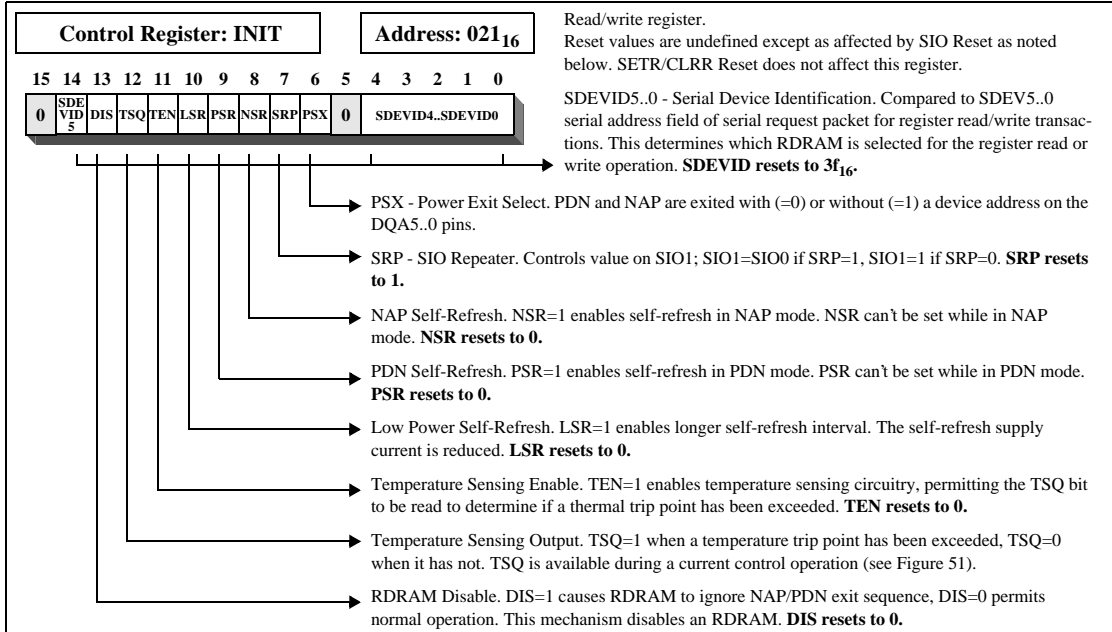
**Control Register: INIT**

**Address: $021_{16}$**

Read/write register.
Reset values are undefined except as affected by SIO Reset as noted below. SETR/CLRR Reset does not affect this register.

| 15 | 14 | 13 | 12 | 11 | 10 | 9 | 8 | 7 | 6 | 5 | 4 | 3 | 2 | 1 | 0 |
|---|---|---|---|---|---|---|---|---|---|---|---|---|---|---|---|
| 0 | SDEVID5 | DIS | TSQ | TEN | LSR | PSR | NSR | SRP | PSX | 0 | SDEVID4..SDEVID0 | | | | |

SDEVID5..0 - Serial Device Identification. Compared to SDEV5..0 serial address field of serial request packet for register read/write transactions. This determines which RDRAM is selected for the register read or write operation. **SDEVID resets to $3f_{16}$.**

PSX - Power Exit Select. PDN and NAP are exited with (=0) or without (=1) a device address on the DQA5..0 pins.

SRP - SIO Repeater. Controls value on SIO1; SIO1=SIO0 if SRP=1, SIO1=1 if SRP=0. **SRP resets to 1.**

NAP Self-Refresh. NSR=1 enables self-refresh in NAP mode. NSR can't be set while in NAP mode. **NSR resets to 0.**

PDN Self-Refresh. PSR=1 enables self-refresh in PDN mode. PSR can't be set while in PDN mode. **PSR resets to 0.**

Low Power Self-Refresh. LSR=1 enables longer self-refresh interval. The self-refresh supply current is reduced. **LSR resets to 0.**

Temperature Sensing Enable. TEN=1 enables temperature sensing circuitry, permitting the TSQ bit to be read to determine if a thermal trip point has been exceeded. **TEN resets to 0.**

Temperature Sensing Output. TSQ=1 when a temperature trip point has been exceeded, TSQ=0 when it has not. TSQ is available during a current control operation (see Figure 51).

RDRAM Disable. DIS=1 causes RDRAM to ignore NAP/PDN exit sequence, DIS=0 permits normal operation. This mechanism disables an RDRAM. **DIS resets to 0.**